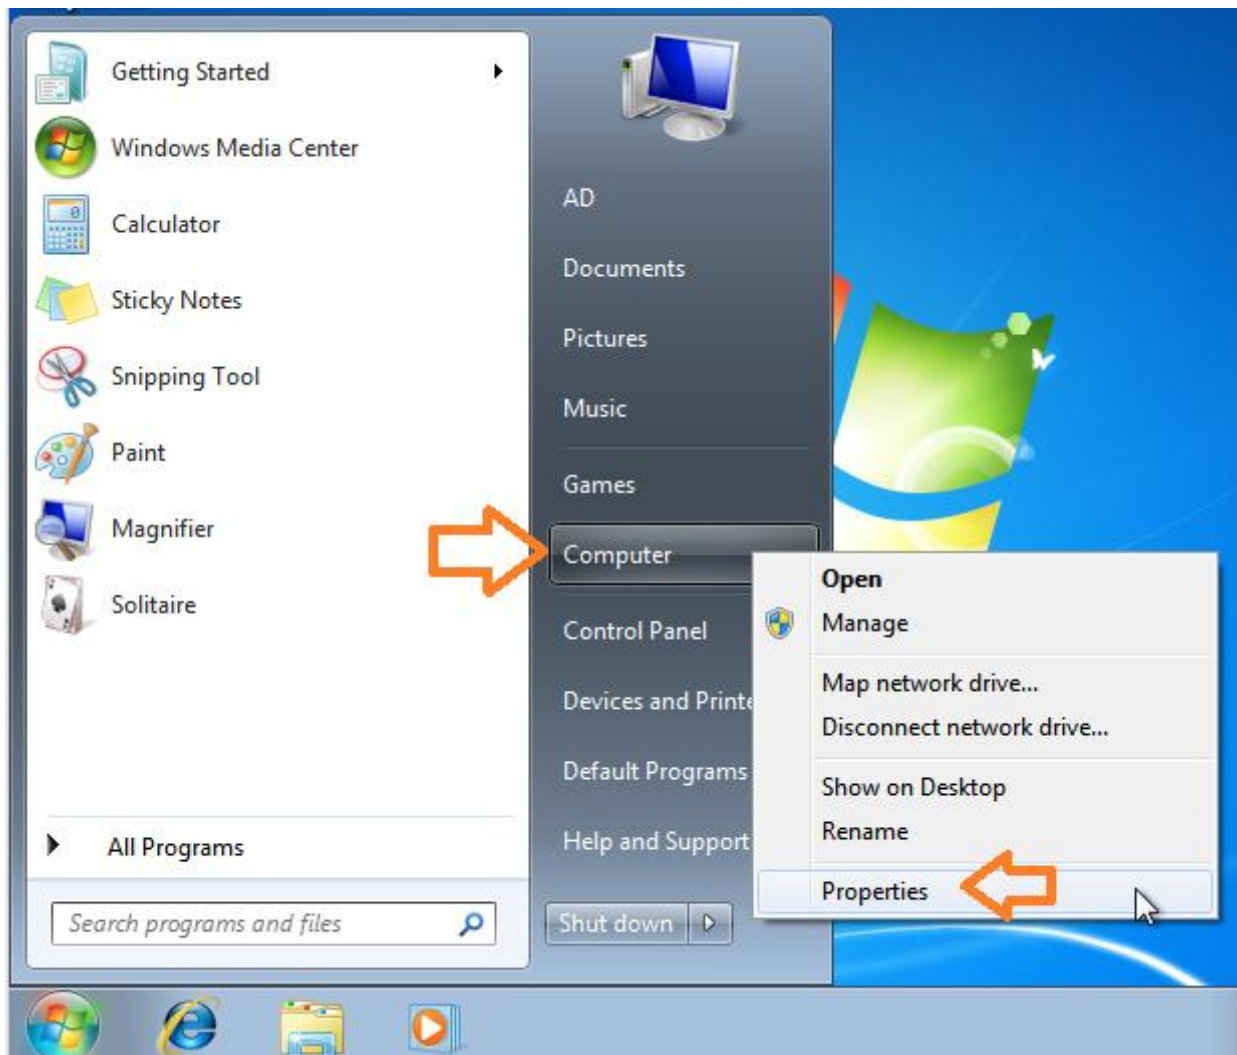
Getting Started
Windows Media Center
Calculator
Sticky Notes
Snipping Tool
Paint
Magnifier
Solitaire

All Programs

Search programs and files

AD
Documents
Pictures
Music
Games
Computer
Control Panel
Devices and Printe
Default Programs
Help and Support

Shut down

Open
Manage
Map network drive...
Disconnect network drive...
Show on Desktop
Rename
Properties